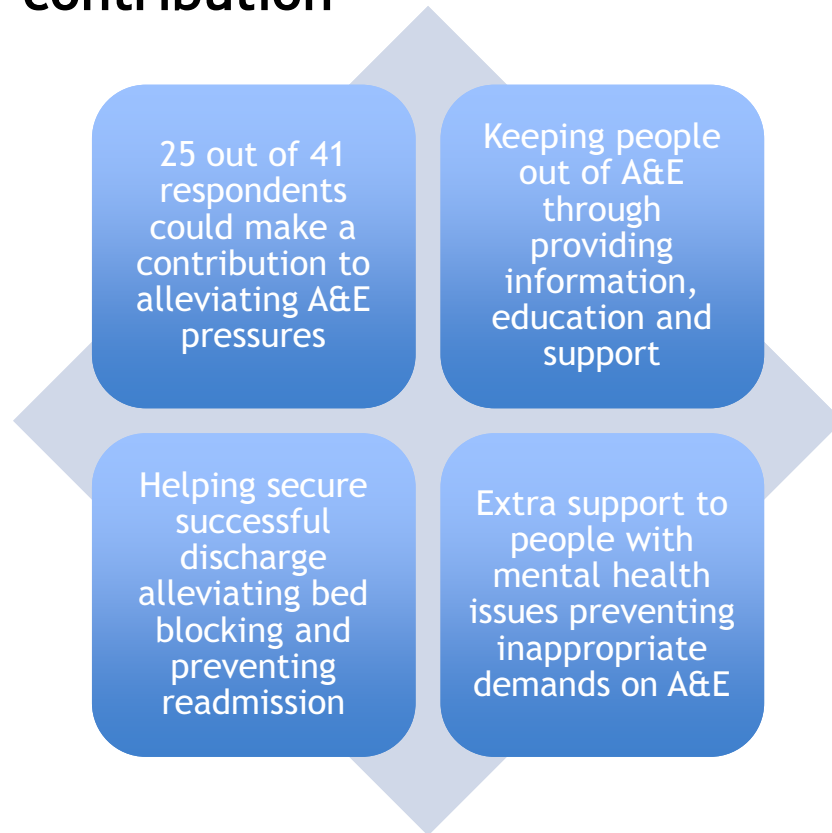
contribution

25 out of 41 respondents could make a contribution to alleviating A&E pressures

Keeping people out of A&E through providing information, education and support

Helping secure successful discharge alleviating bed blocking and preventing readmission

Extra support to people with mental health issues preventing inappropriate demands on A&E